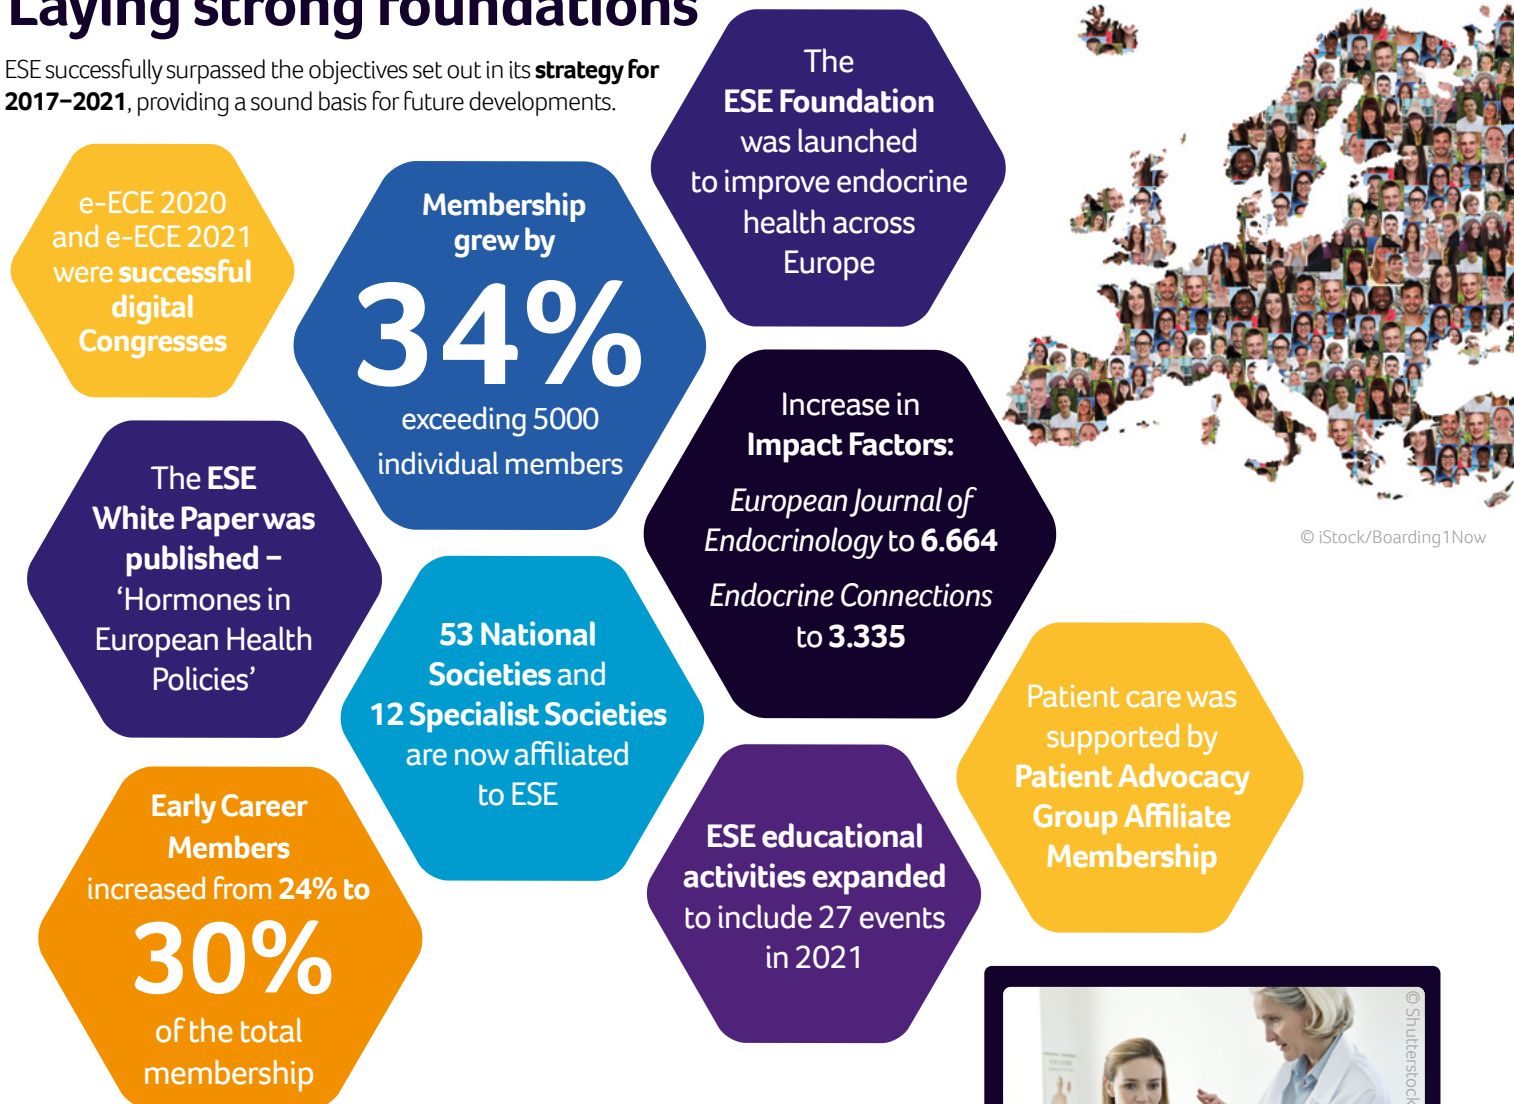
Laying strong foundations

ESE successfully surpassed the objectives set out in its **strategy for 2017–2021**, providing a sound basis for future developments.

e-ECE 2020 and e-ECE 2021 were successful digital Congresses

Membership grew by 34% exceeding 5000 individual members

The ESE Foundation was launched to improve endocrine health across Europe

© iStock/Boarding1Now

The ESE White Paper was published – 'Hormones in European Health Policies'

Increase in Impact Factors:

European Journal of Endocrinology to 6.664

Endocrine Connections to 3.335

53 National Societies and 12 Specialist Societies are now affiliated to ESE

Patient care was supported by Patient Advocacy Group Affiliate Membership

Early Career Members increased from 24% to 30% of the total membership

ESE educational activities expanded to include 27 events in 2021

© Shutterstock